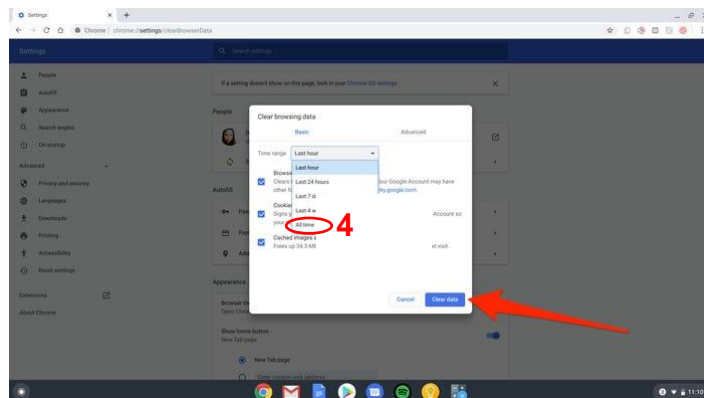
Settings

Chrome | chrome://settings/clearBrowserData

Settings

Search settings

People
Autofill
Appearance
Search engine
On startup
Advanced
Privacy and security
Languages
Downloads
Printing
Accessibility
Reset settings
Extensions
About Chrome

If a setting doesn't show on this page, look in your Chrome OS settings

People

Autofill

Appearance

Browser th
Open Chro

Show home button
New Tab page

New Tab page

Enter custom web address

Clear browsing data

Basic
Advanced

Time range
Last hour

Last hour
Last 24 hours
Last 7 d
Last 4 w
All time

Browsi
Clears
other fi

your Google Account may have
ity.google.com.

Cookie
Signs y
your

Account so

Cached images a
Frees up 34.3 MB

xt visit.

4

Cancel
Clear data

11:10